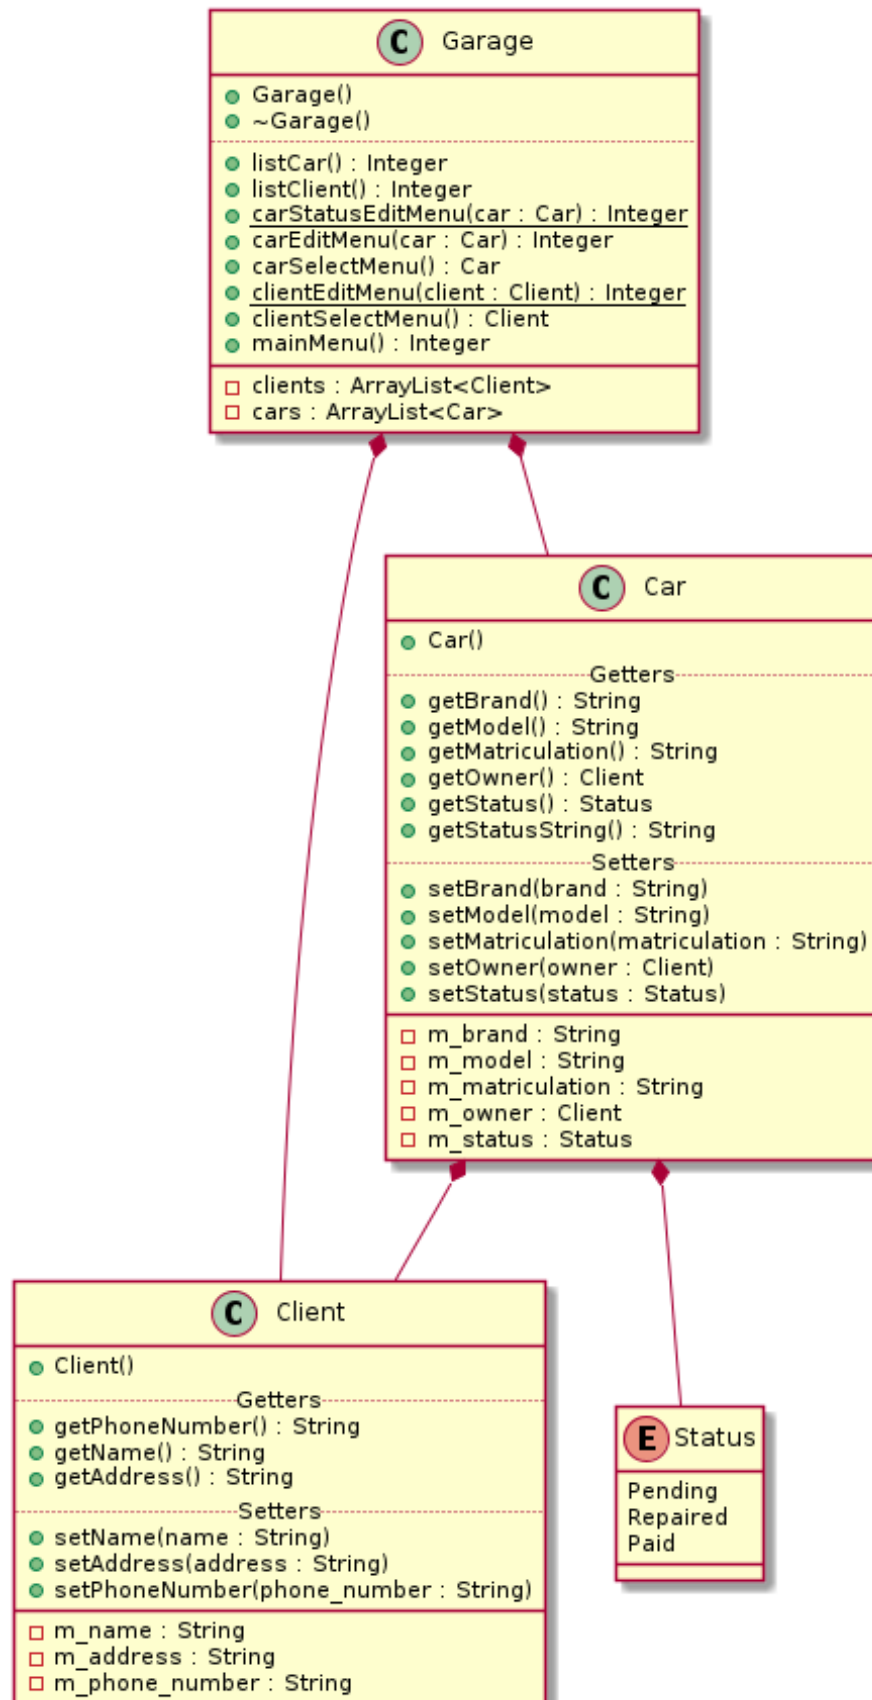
C Garage

Garage()
~Garage()

listCar() : Integer
listClient() : Integer
carStatusEditMenu(car : Car) : Integer
carEditMenu(car : Car) : Integer
carSelectMenu() : Car
clientEditMenu(client : Client) : Integer
clientSelectMenu() : Client
mainMenu() : Integer

clients : ArrayList<Client>
cars : ArrayList<Car>

C Car

Car()
Getters
getBrand() : String
getModel() : String
getMatriculation() : String
getOwner() : Client
getStatus() : Status
getStatusString() : String
Setters
setBrand(brand : String)
setModel(model : String)
setMatriculation(matriculation : String)
setOwner(owner : Client)
setStatus(status : Status)

m_brand : String
m_model : String
m_matriculation : String
m_owner : Client
m_status : Status

C Client

Client()
Getters
getPhoneNumber() : String
getName() : String
getAddress() : String
Setters
setName(name : String)
setAddress(address : String)
setPhoneNumber(phone_number : String)

m_name : String
m_address : String
m_phone_number : String

E Status

Pending
Repaired
Paid